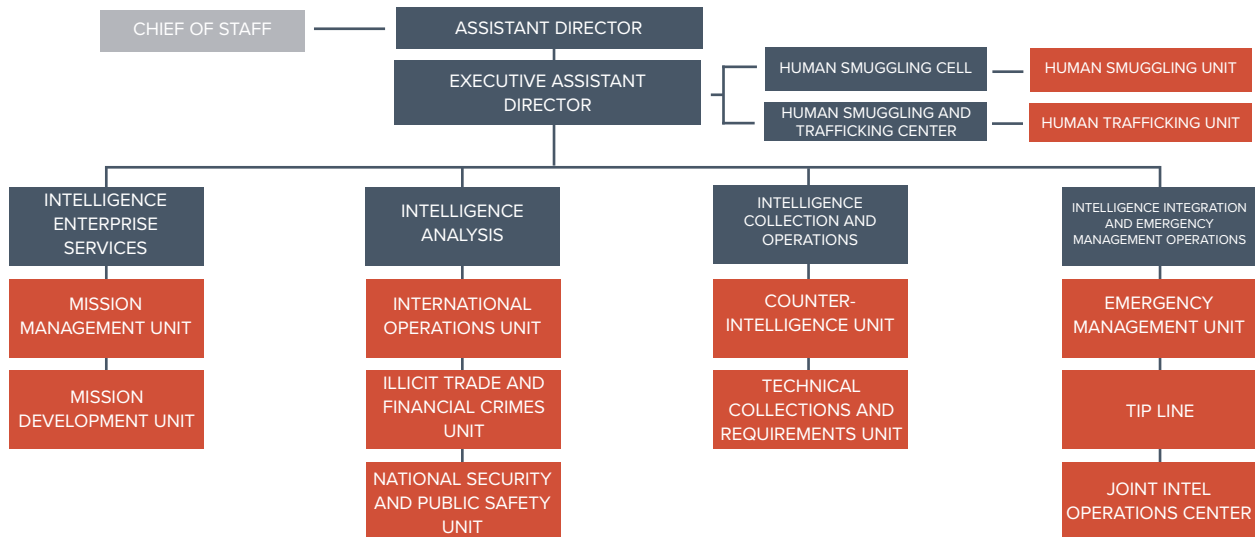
CHIEF OF STAFF

ASSISTANT DIRECTOR

EXECUTIVE ASSISTANT DIRECTOR

HUMAN SMUGGLING CELL

HUMAN SMUGGLING UNIT

HUMAN SMUGGLING AND TRAFFICKING CENTER

HUMAN TRAFFICKING UNIT

INTELLIGENCE ENTERPRISE SERVICES

MISSION MANAGEMENT UNIT

MISSION DEVELOPMENT UNIT

INTELLIGENCE ANALYSIS

INTERNATIONAL OPERATIONS UNIT

ILLICIT TRADE AND FINANCIAL CRIMES UNIT

NATIONAL SECURITY AND PUBLIC SAFETY UNIT

INTELLIGENCE COLLECTION AND OPERATIONS

COUNTER-INTELLIGENCE UNIT

TECHNICAL COLLECTIONS AND REQUIREMENTS UNIT

INTELLIGENCE INTEGRATION AND EMERGENCY MANAGEMENT OPERATIONS

EMERGENCY MANAGEMENT UNIT

TIP LINE

JOINT INTEL OPERATIONS CENTER